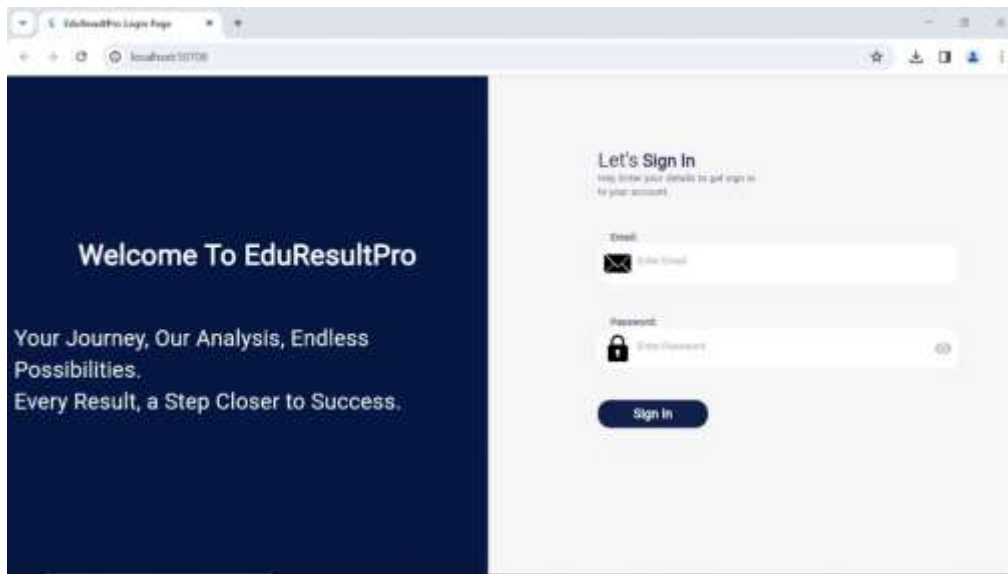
EduResultPro Login Page

localhost:50708

Welcome To EduResultPro

Your Journey, Our Analysis, Endless Possibilities.
Every Result, a Step Closer to Success.

Let's Sign In
Hey, Enter your details to get sign in to your account.

Email:
Enter Email

Password:
Enter Password

Sign In